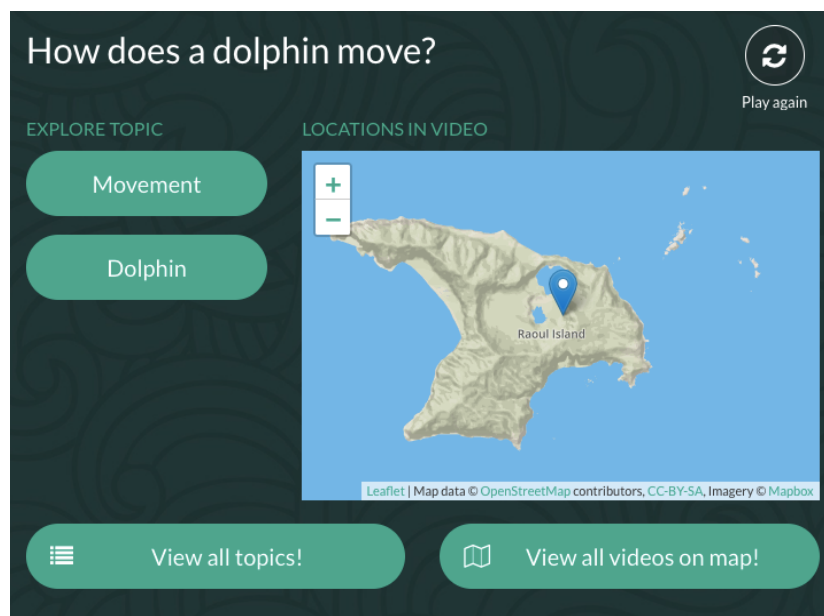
How does a dolphin move?

Play again

EXPLORE TOPIC

Movement

Dolphin

LOCATIONS IN VIDEO

+
−

Raoul Island

Leaflet | Map data © OpenStreetMap contributors, CC-BY-SA, Imagery © Mapbox

View all topics!

View all videos on map!